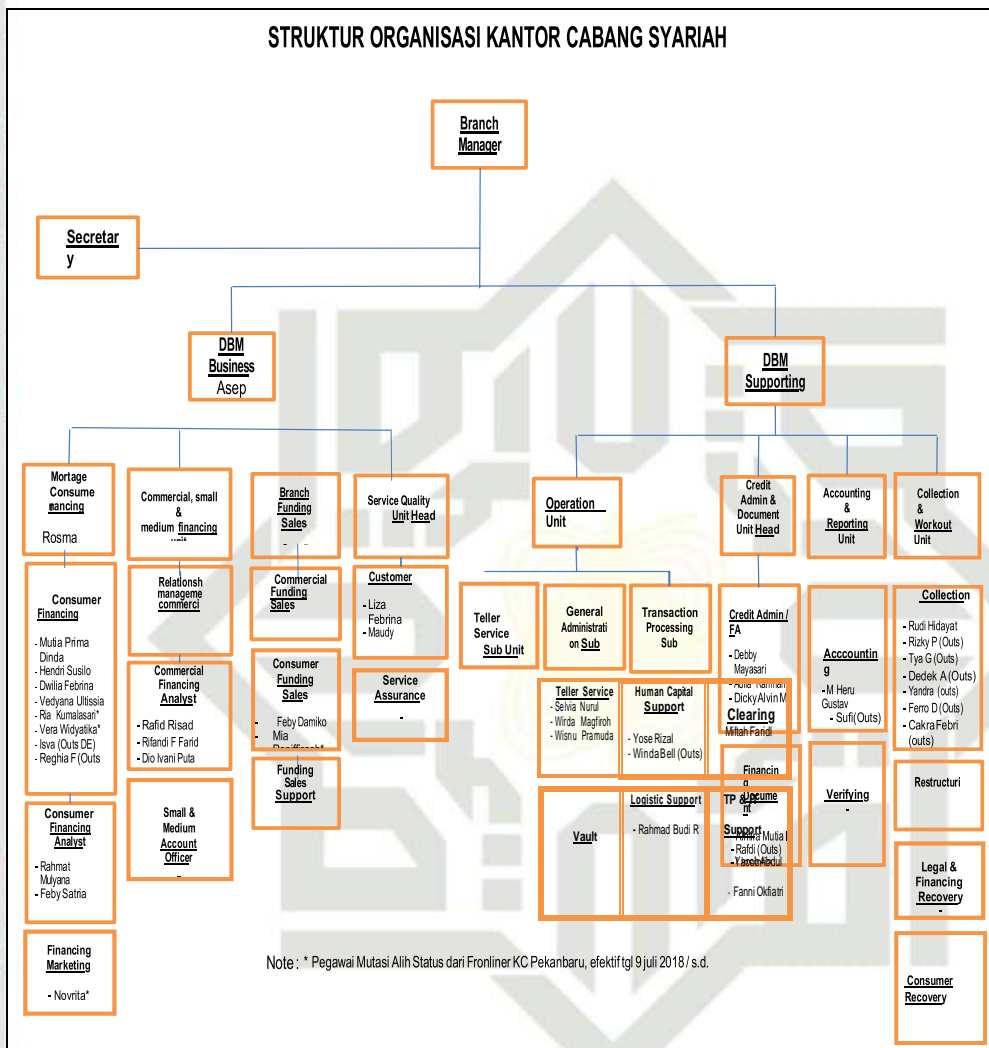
STRUKTUR ORGANISASI KANTOR CABANG SYARIAH

Branch Manager

Secretary

DBM Business
Asep

DBM Supporting

Mortage Consume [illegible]nancing
Rosma

Commercial, small & medium financing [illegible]

Branch Funding Sales

Service Quality Unit Head

Operation Unit

Credit Admin & Document Unit Head

Accounting & Reporting Unit

Collection & Workout Unit

Consumer Financing
- Mutia Prima Dinda
- Hendri Susilo
- Dwilia Febrina
- Vedyana Ultissia
- Ria Kumalasari*
- Vera Widyatika*
- Isva (Outs DE)
- Reghia F (Outs

Relationsh manageme commerci

Commercial Funding Sales

Customer
- Liza Febrina
- Maudy

Teller Service Sub Unit

General Administration Sub

Transaction Processing Sub

Credit Admin / FA
- Debby Mayasari
- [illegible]
- Dicky Alvin M
Miftah Faridl

Acccounting
- M Heru Gustav
- Sufi(Outs)

Collection
- Rudi Hidayat
- Rizky P (Outs)
- Tya G (Outs)
- Dedek A (Outs)
- Yandra (outs)
- Ferro D (Outs)
- Cakra Febri (outs)

Commercial Financing Analyst
- Rafid Risad
- Rifandi F Farid
- Dio Ivani Puta

Consumer Funding Sales
- Feby Damiko
- Mia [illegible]*

Service Assurance
-

Teller Service
- Selvia Nurul
- Wirda Magfiroh
- Wisnu Pramuda

Human Capital Support
- Yose Rizal
- Winda Bell (Outs)

Clearing

Financing Document
- Annisa Mutia I
- Rafdi (Outs)
- Yasin Abdul

TP & Support

Verifying
-

Restructuri

Consumer Financing Analyst
- Rahmat Mulyana
- Feby Satria

Small & Medium Account Officer
-

Funding Sales Support

Vault

Logistic Support
- Rahmad Budi R

- Fanni Okfiatri

Legal & Financing Recovery
-

Financing Marketing
- Novrita*

Note : * Pegawai Mutasi Alih Status dari Fronliner KC Pekanbaru, efektif tgl 9 juli 2018 / s.d.

Consumer Recovery